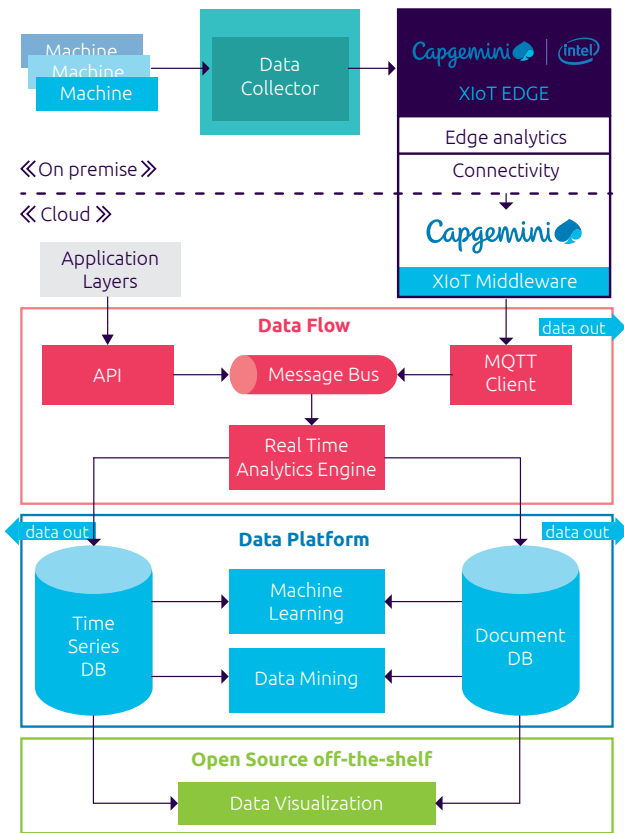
Machine
Machine
Machine

Data Collector

Capgemini | intel
XIoT EDGE
Edge analytics
Connectivity

《On premise》

《Cloud》

Capgemini
XIoT Middleware

Application Layers

Data Flow
data out
API
Message Bus
MQTT Client
Real Time Analytics Engine

data out
Data Platform
data out
Time Series DB
Machine Learning
Data Mining
Document DB

Open Source off-the-shelf
Data Visualization